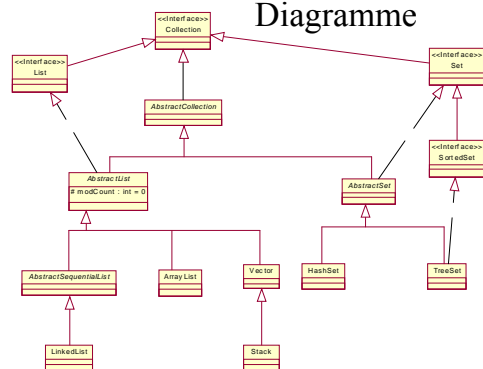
Diagramme

<<Interface>>
Collection

<<Interface>>
List

<<Interface>>
Set

AbstractCollection

<<Interface>>
SortedSet

AbstractList
# modCount : int = 0

AbstractSet

AbstractSequentialList

ArrayList

Vector

HashSet

TreeSet

LinkedList

Stack